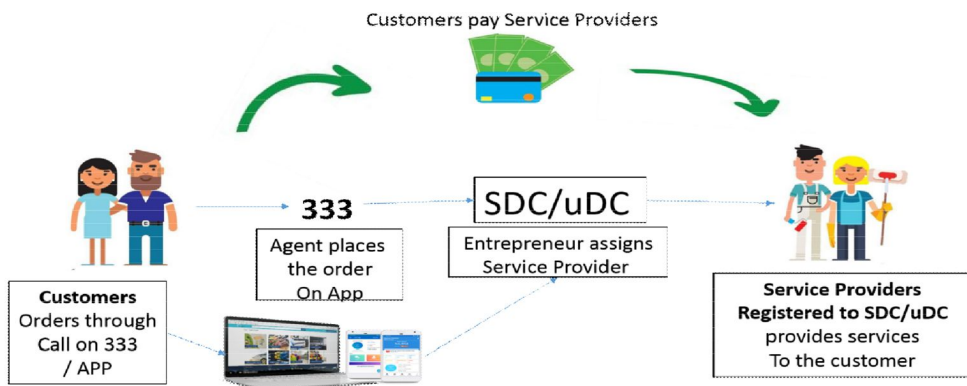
Customers pay Service Providers

333

Agent places the order On App

SDC/uDC

Entrepreneur assigns Service Provider

**Customers**
Orders through Call on 333 / APP

**Service Providers Registered to SDC/uDC**
provides services To the customer